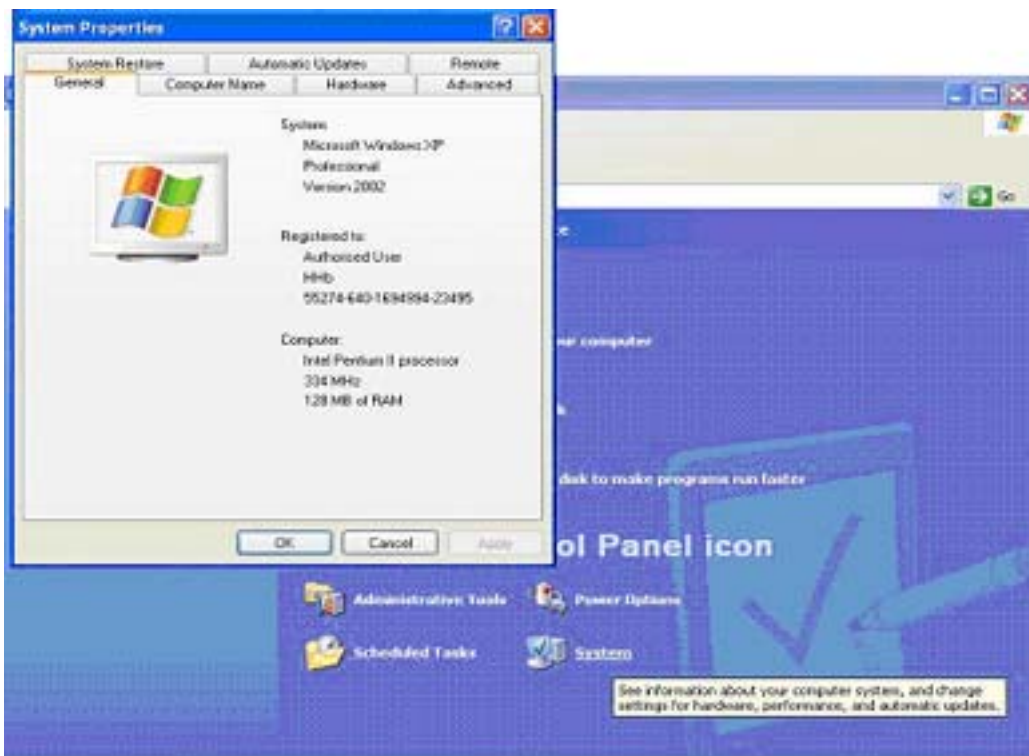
System Properties

System Restore
Automatic Updates
Remote
General
Computer Name
Hardware
Advanced

System:
Microsoft Windows XP
Professional
Version 2002

Registered to:
Authorised User
HHb
55274-640-1694994-23495

Computer:
Intel Pentium II processor
334 MHz
128 MB of RAM

OK
Cancel
Apply

Go

e

ur computer

s

disk to make programs run faster

ol Panel icon

Administrative Tools
Power Options
Scheduled Tasks
System

See information about your computer system, and change settings for hardware, performance, and automatic updates.